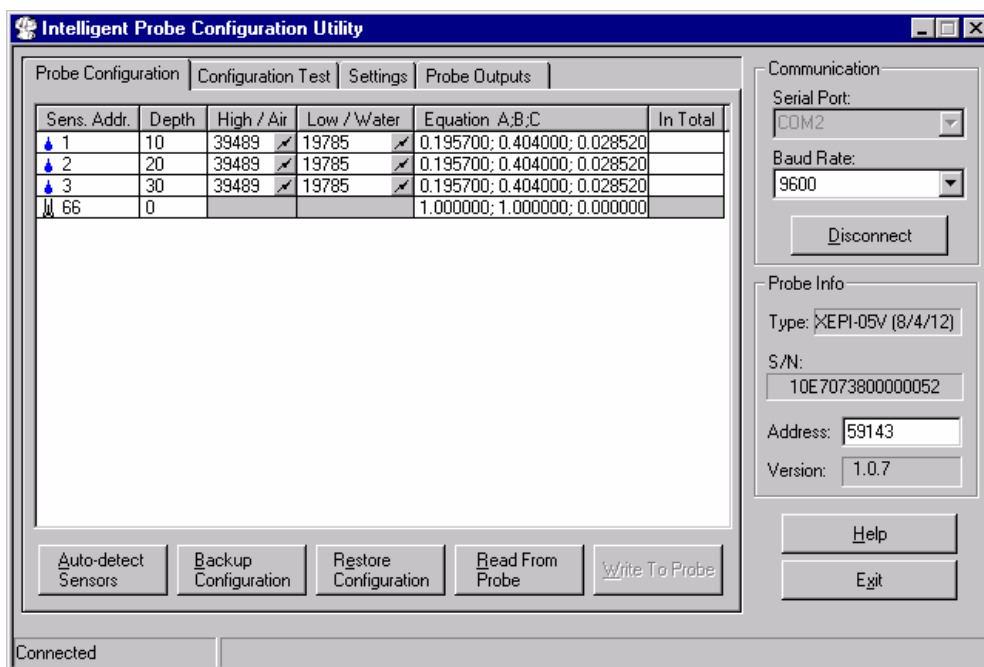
Intelligent Probe Configuration Utility

Probe Configuration | Configuration Test | Settings | Probe Outputs

| Sens. Addr. | Depth | High / Air | Low / Water | Equation A;B;C | In Total |
|---|---|---|---|---|---|
| 1 | 10 | 39489 | 19785 | 0.195700; 0.404000; 0.028520 | |
| 2 | 20 | 39489 | 19785 | 0.195700; 0.404000; 0.028520 | |
| 3 | 30 | 39489 | 19785 | 0.195700; 0.404000; 0.028520 | |
| 66 | 0 | | | 1.000000; 1.000000; 0.000000 | |

Auto-detect Sensors | Backup Configuration | Restore Configuration | Read From Probe | Write To Probe

Communication
Serial Port:
COM2
Baud Rate:
9600
Disconnect

Probe Info
Type: XEPI-05V (8/4/12)
S/N:
10E7073800000052
Address: 59143
Version: 1.0.7

Help
Exit

Connected